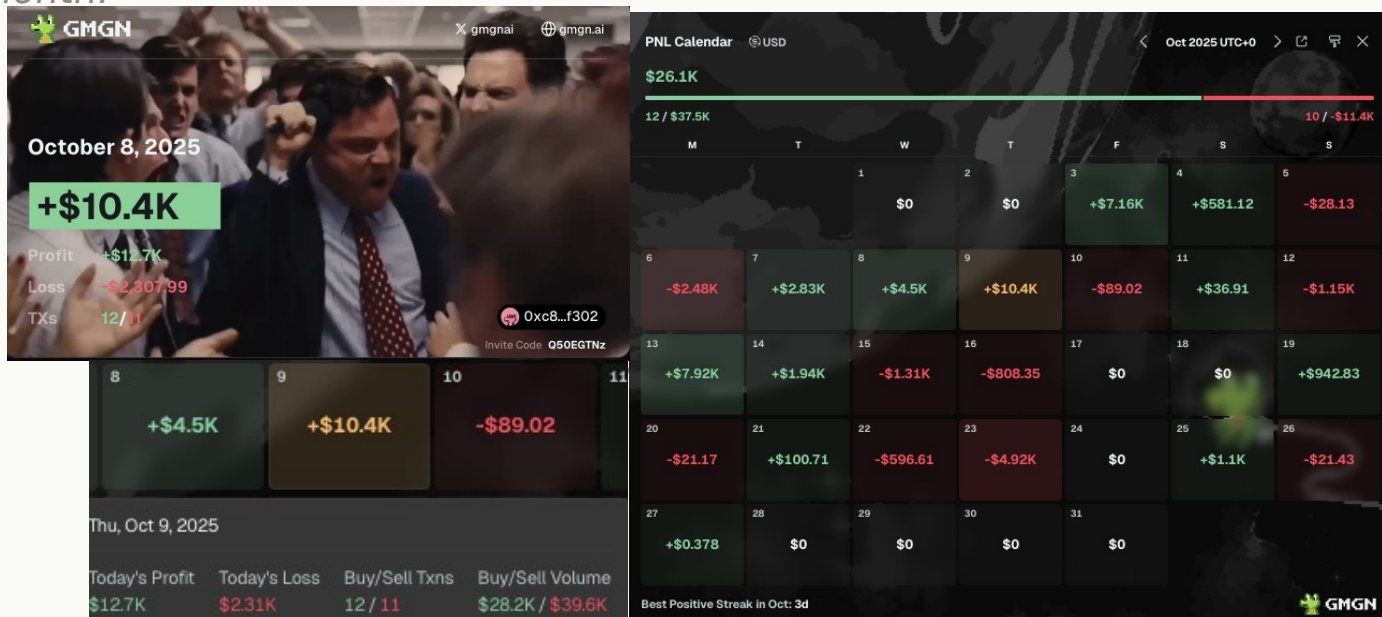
GMGN

gmgnai gmgn.ai

October 8, 2025

+$10.4K

Profit +$12.7K
Loss -$2,307.99
TXs 12/11

0xc8...f302
Invite Code Q50EGTNz

| 8 | 9 | 10 | 11 |
|---|---|---|---|
| +$4.5K | +$10.4K | -$89.02 | |

Thu, Oct 9, 2025

| Today's Profit | Today's Loss | Buy/Sell Txns | Buy/Sell Volume |
|---|---|---|---|
| $12.7K | $2.31K | 12 / 11 | $28.2K / $39.6K |

PNL Calendar USD
Oct 2025 UTC+0

$26.1K

12 / $37.5K
10 / -$11.4K

| M | T | W | T | F | S | S |
|---|---|---|---|---|---|---|
| | | 1 $0 | 2 $0 | 3 +$7.16K | 4 +$581.12 | 5 -$28.13 |
| 6 -$2.48K | 7 +$2.83K | 8 +$4.5K | 9 +$10.4K | 10 -$89.02 | 11 +$36.91 | 12 -$1.15K |
| 13 +$7.92K | 14 +$1.94K | 15 -$1.31K | 16 -$808.35 | 17 $0 | 18 $0 | 19 +$942.83 |
| 20 -$21.17 | 21 +$100.71 | 22 -$596.61 | 23 -$4.92K | 24 $0 | 25 +$1.1K | 26 -$21.43 |
| 27 +$0.378 | 28 $0 | 29 $0 | 30 $0 | 31 $0 | | |

Best Positive Streak in Oct: 3d

GMGN